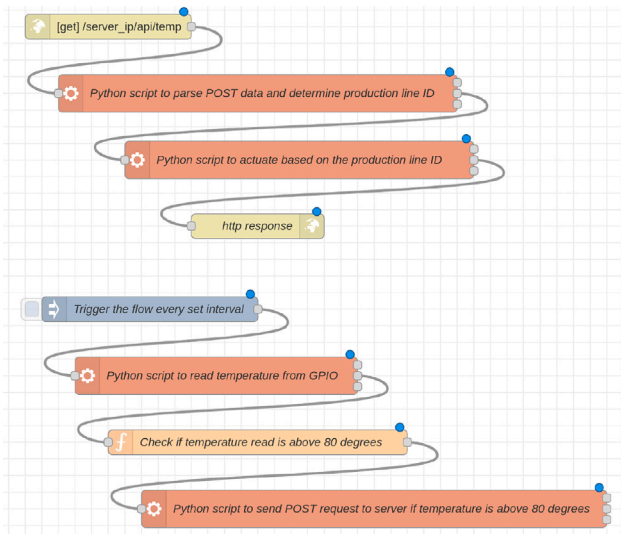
[get] /server_ip/api/temp

Python script to parse POST data and determine production line ID

Python script to actuate based on the production line ID

http response

Trigger the flow every set interval

Python script to read temperature from GPIO

Check if temperature read is above 80 degrees

Python script to send POST request to server if temperature is above 80 degrees